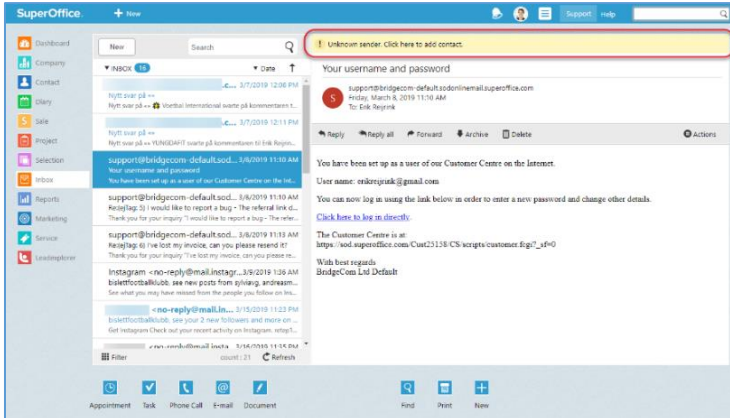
SuperOffice. + New

Support Help

Dashboard
Company
Contact
Diary
Sale
Project
Selection
Inbox
Reports
Marketing
Service
Leadinglorer

New
Search
▼INBOX 16
▼Date

...c... 3/7/2019 12:45 PM
Nytt svar på «»
Nytt svar på «» Voettal International svarte på kommentaren t...

...c... 3/7/2019 12:11 PM
Nytt svar på «»
Nytt svar på «» YUNGDAFIT svarte på kommentaren til Erik Reijnin...

support@bridgecom-default.sod... 3/8/2019 11:10 AM
Your username and password
You have been set up as a user of our Customer Centre on the Int...

support@bridgecom-default.sod... 3/6/2019 11:10 AM
Re:[eJTag: 5] I would like to report a bug - The referral link d...
Thank you for your inquiry "I would like to report a bug - The refer...

support@bridgecom-default.sod... 3/6/2019 11:13 AM
Re:[eJTag: 6] I've lost my invoice, can you please resend it?
Thank you for your inquiry "I've lost my invoice, can you please re...

Instagram <no-reply@mail.instagr... 3/9/2019 1:36 AM
bislettfootballklubb, see new posts from sylviavg, andreasm...
See what you may have missed from the people you follow on Ins...

<no-reply@mail.in... 3/15/2019 11:22 AM
bislettfootballklubb, see your 2 new followers and more on ...
Get Instagram Check out your recent activity on Instagram. rctep1...

<no-reply@mail.insta... 3/15/2019 11:35 PM

Filter
count: 21
Refresh

! Unknown sender. Click here to add contact.

Your username and password

support@bridgecom-default.sodonlinemail.superoffice.com
Friday, March 8, 2019 11:10 AM
To: Erik Reijnink

Reply
Reply all
Forward
Archive
Delete
Actions

You have been set up as a user of our Customer Centre on the Internet.

User name: erikreijnink@gmail.com

You can now log in using the link below in order to enter a new password and change other details.

Click here to log in directly.

The Customer Centre is at:
https://sod.superoffice.com/Cust25158/CS/scripts/customer.fcgi?_sf=0

With best regards
BridgeCom Ltd Default

Appointment Task Phone Call E-mail Document

Find Print New